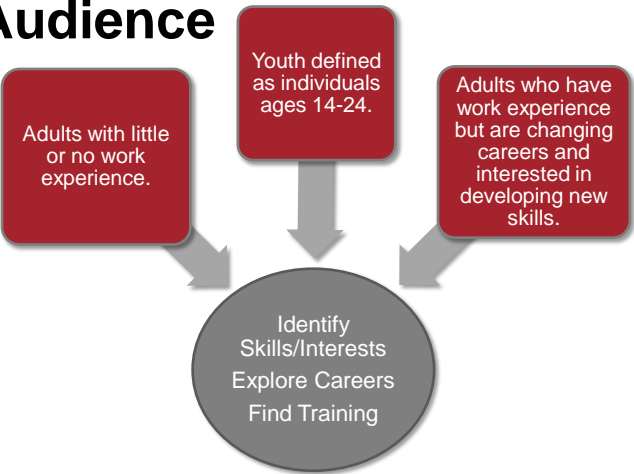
Audience

Adults with little or no work experience.

Youth defined as individuals ages 14-24.

Adults who have work experience but are changing careers and interested in developing new skills.

Identify Skills/Interests
Explore Careers
Find Training